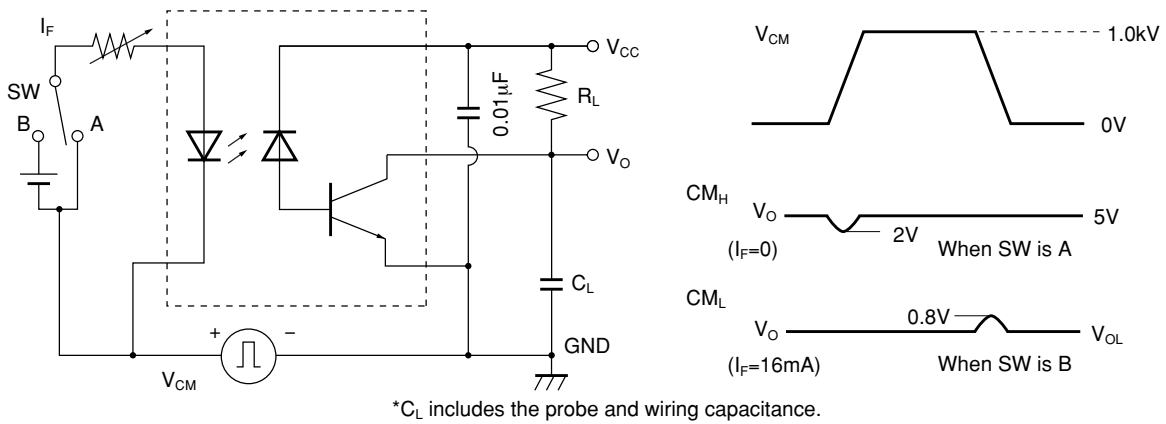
$I_F$

SW

B

A

$V_{CC}$

$0.01\mu F$

$R_L$

$V_O$

$C_L$

GND

+

−

$V_{CM}$

$V_{CM}$

1.0kV

0V

$CM_H$

$V_O$

5V

2V

($I_F$=0)

When SW is A

$CM_L$

0.8V

$V_O$

$V_{OL}$

($I_F$=16mA)

When SW is B

*$C_L$ includes the probe and wiring capacitance.